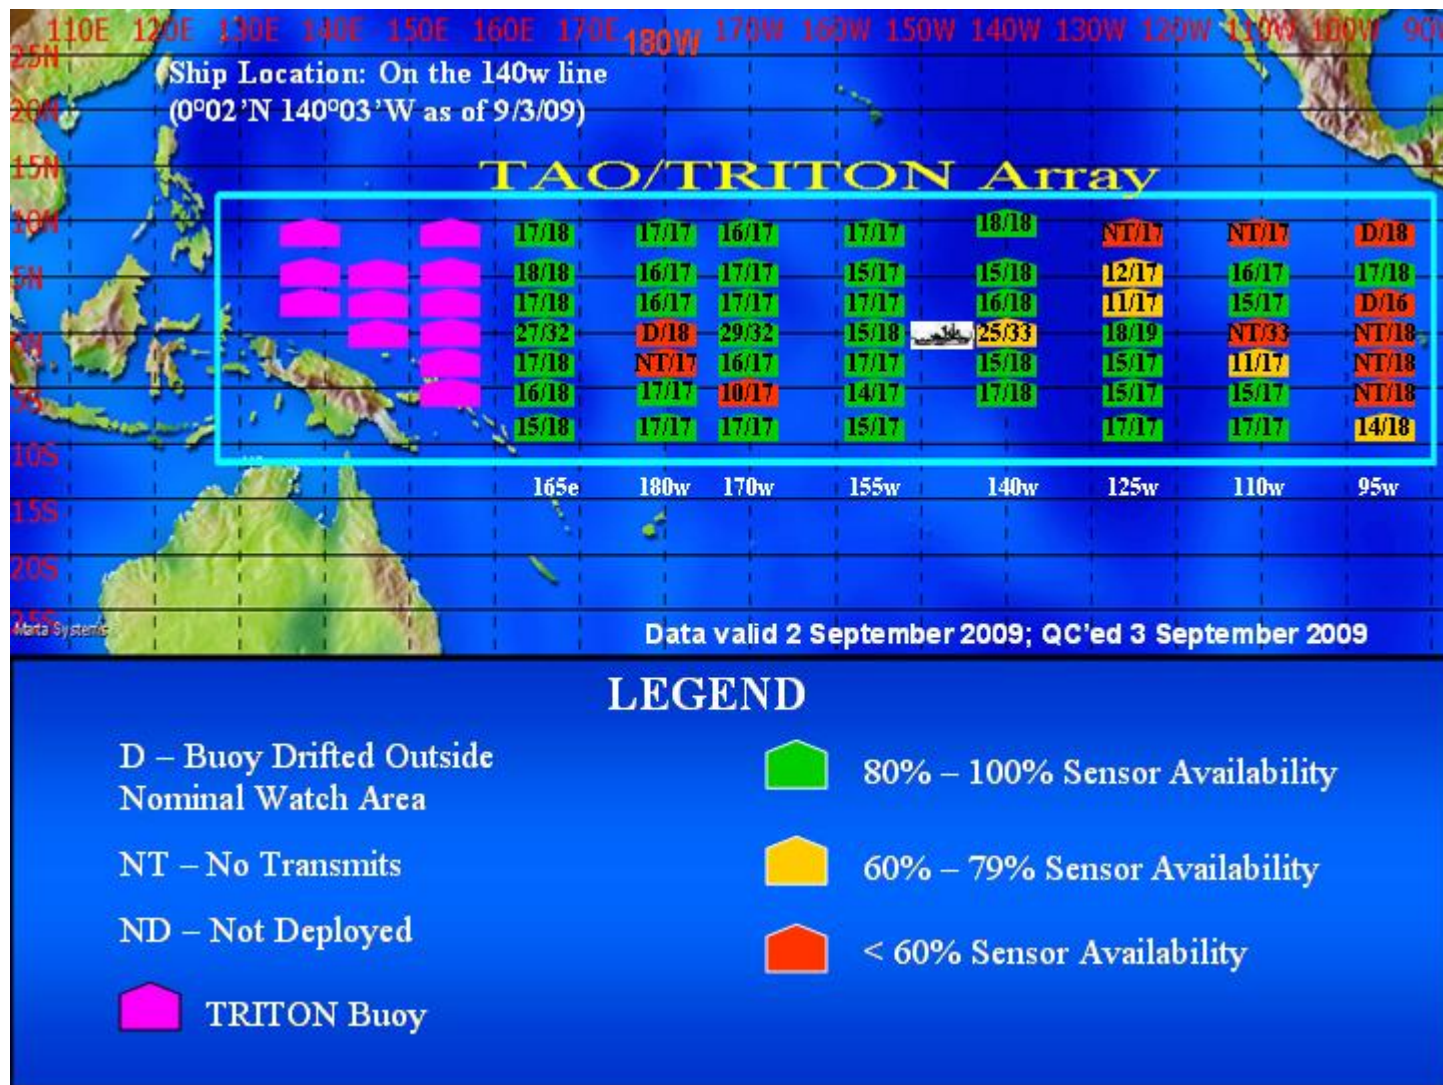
110E 120E 130E 140E 150E 160E 170E 180W 170W 160W 150W 140W 130W 120W 110W 100W 90W

25N 20N 15N 10N 5N 0N 5S 10S 15S 20S 25S

Ship Location: On the 140w line
(0°02'N 140°03'W as of 9/3/09)

TAO/TRITON Array

| 165e | 180w | 170w | 155w | 140w | 125w | 110w | 95w |
|---|---|---|---|---|---|---|---|
| 17/18 | 17/17 | 16/17 | 17/17 | 18/18 | NT/17 | NT/17 | D/18 |
| 18/18 | 16/17 | 17/17 | 15/17 | 15/18 | 12/17 | 16/17 | 17/18 |
| 17/18 | 16/17 | 17/17 | 17/17 | 16/18 | 11/17 | 15/17 | D/16 |
| 27/32 | D/18 | 29/32 | 15/18 | 25/33 | 18/19 | NT/33 | NT/18 |
| 17/18 | NT/17 | 16/17 | 17/17 | 15/18 | 15/17 | 11/17 | NT/18 |
| 16/18 | 17/17 | 10/17 | 14/17 | 17/18 | 15/17 | 15/17 | NT/18 |
| 15/18 | 17/17 | 17/17 | 15/17 | | 17/17 | 17/17 | 14/18 |

Marta Systems

Data valid 2 September 2009; QC'ed 3 September 2009

LEGEND

D – Buoy Drifted Outside Nominal Watch Area

NT – No Transmits

ND – Not Deployed

TRITON Buoy

80% – 100% Sensor Availability

60% – 79% Sensor Availability

< 60% Sensor Availability